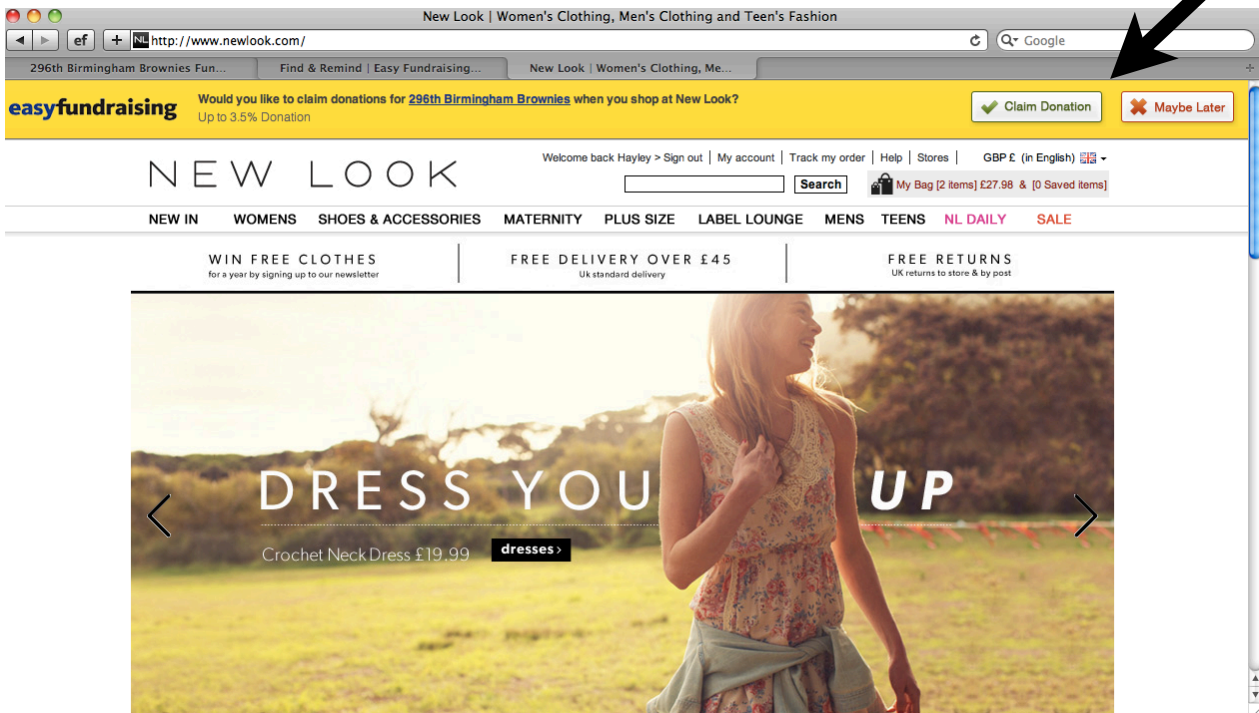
New Look | Women's Clothing, Men's Clothing and Teen's Fashion

ef + NL http://www.newlook.com/

Google

296th Birmingham Brownies Fun... Find & Remind | Easy Fundraising... New Look | Women's Clothing, Me...

easyfundraising Would you like to claim donations for 296th Birmingham Brownies when you shop at New Look?
Up to 3.5% Donation

Claim Donation Maybe Later

NEW LOOK

Welcome back Hayley > Sign out | My account | Track my order | Help | Stores | GBP £ (in English)

Search

My Bag [2 items] £27.98 & [0 Saved items]

NEW IN WOMENS SHOES & ACCESSORIES MATERNITY PLUS SIZE LABEL LOUNGE MENS TEENS NL DAILY SALE

WIN FREE CLOTHES
for a year by signing up to our newsletter

FREE DELIVERY OVER £45
Uk standard delivery

FREE RETURNS
UK returns to store & by post

DRESS YOU UP

Crochet Neck Dress £19.99 dresses >